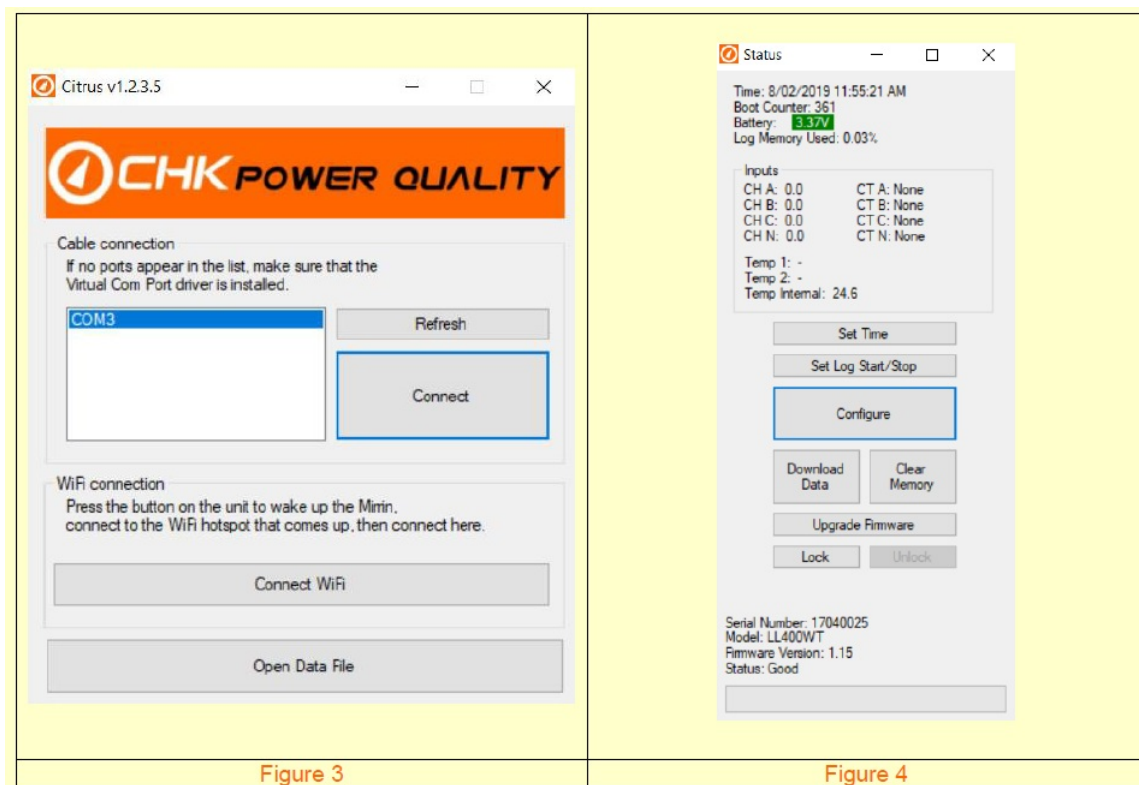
Citrus v1.2.3.5

CHK POWER QUALITY

Cable connection
If no ports appear in the list, make sure that the Virtual Com Port driver is installed.

COM3

Refresh

Connect

WiFi connection
Press the button on the unit to wake up the Mirrin, connect to the WiFi hotspot that comes up, then connect here.

Connect WiFi

Open Data File

Figure 3

Status

Time: 8/02/2019 11:55:21 AM
Boot Counter: 361
Battery: 3.37V
Log Memory Used: 0.03%

Inputs
CH A: 0.0
CH B: 0.0
CH C: 0.0
CH N: 0.0

CT A: None
CT B: None
CT C: None
CT N: None

Temp 1: -
Temp 2: -
Temp Internal: 24.6

Set Time

Set Log Start/Stop

Configure

Download Data

Clear Memory

Upgrade Firmware

Lock

Unlock

Serial Number: 17040025
Model: LL400WT
Firmware Version: 1.15
Status: Good

Figure 4